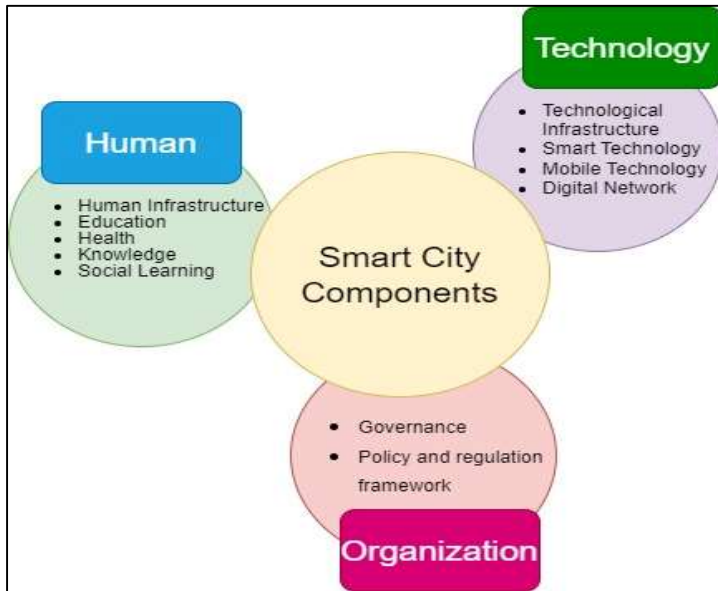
Technology

- Technological Infrastructure
- Smart Technology
- Mobile Technology
- Digital Network

Human

- Human Infrastructure
- Education
- Health
- Knowledge
- Social Learning

Smart City Components

- Governance
- Policy and regulation framework

Organization